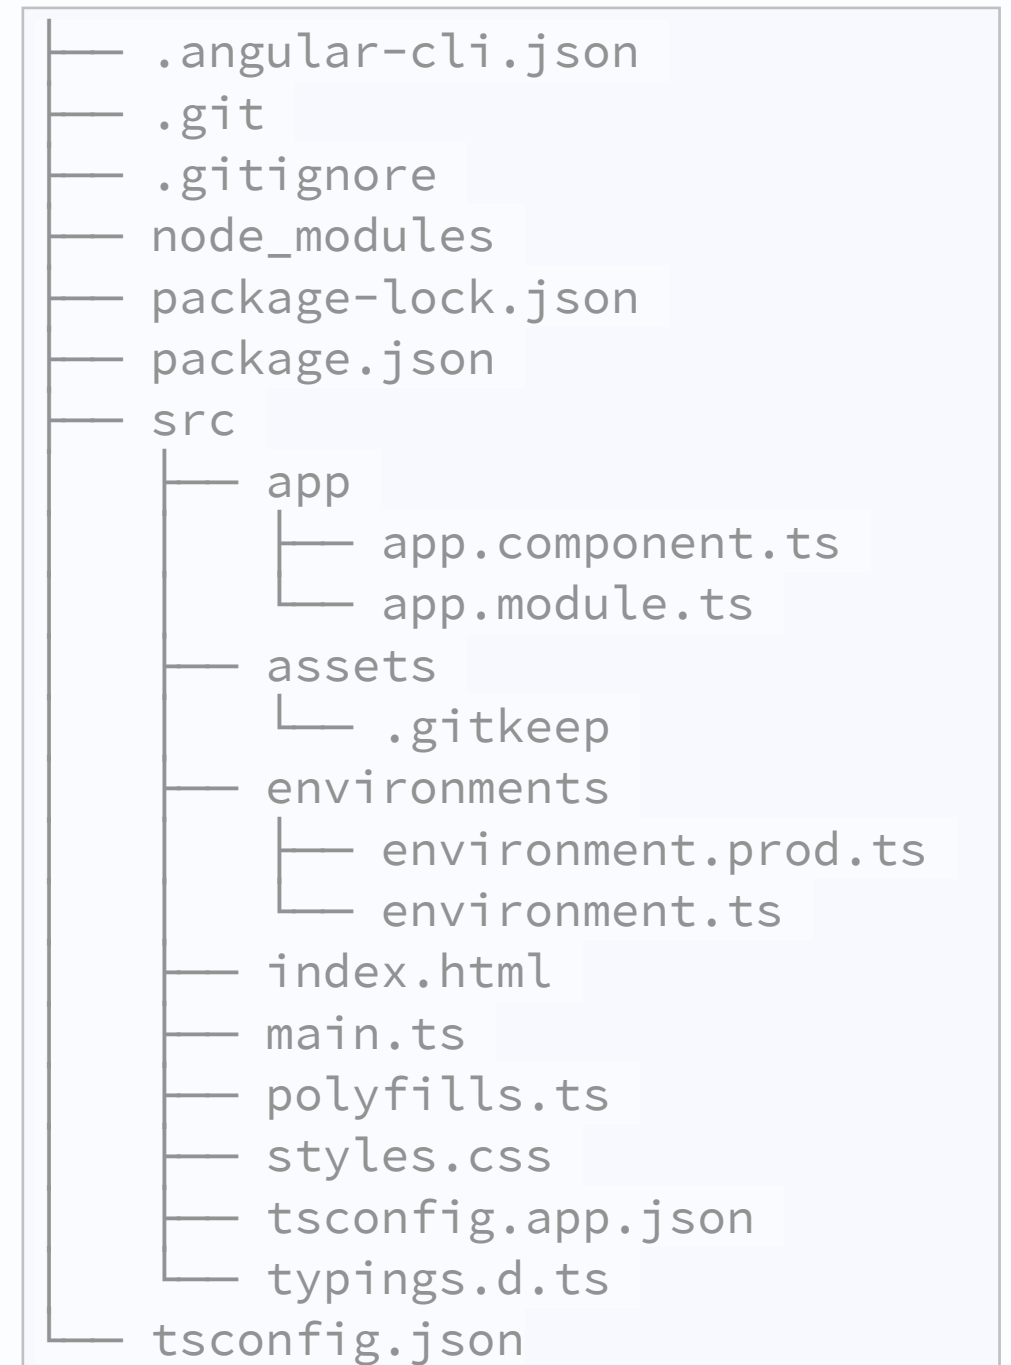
├── .angular-cli.json
├── .git
├── .gitignore
├── node_modules
├── package-lock.json
├── package.json
├── src
│   ├── app
│   │   ├── app.component.ts
│   │   └── app.module.ts
│   ├── assets
│   │   └── .gitkeep
│   ├── environments
│   │   ├── environment.prod.ts
│   │   └── environment.ts
│   ├── index.html
│   ├── main.ts
│   ├── polyfills.ts
│   ├── styles.css
│   ├── tsconfig.app.json
│   └── typings.d.ts
└── tsconfig.json